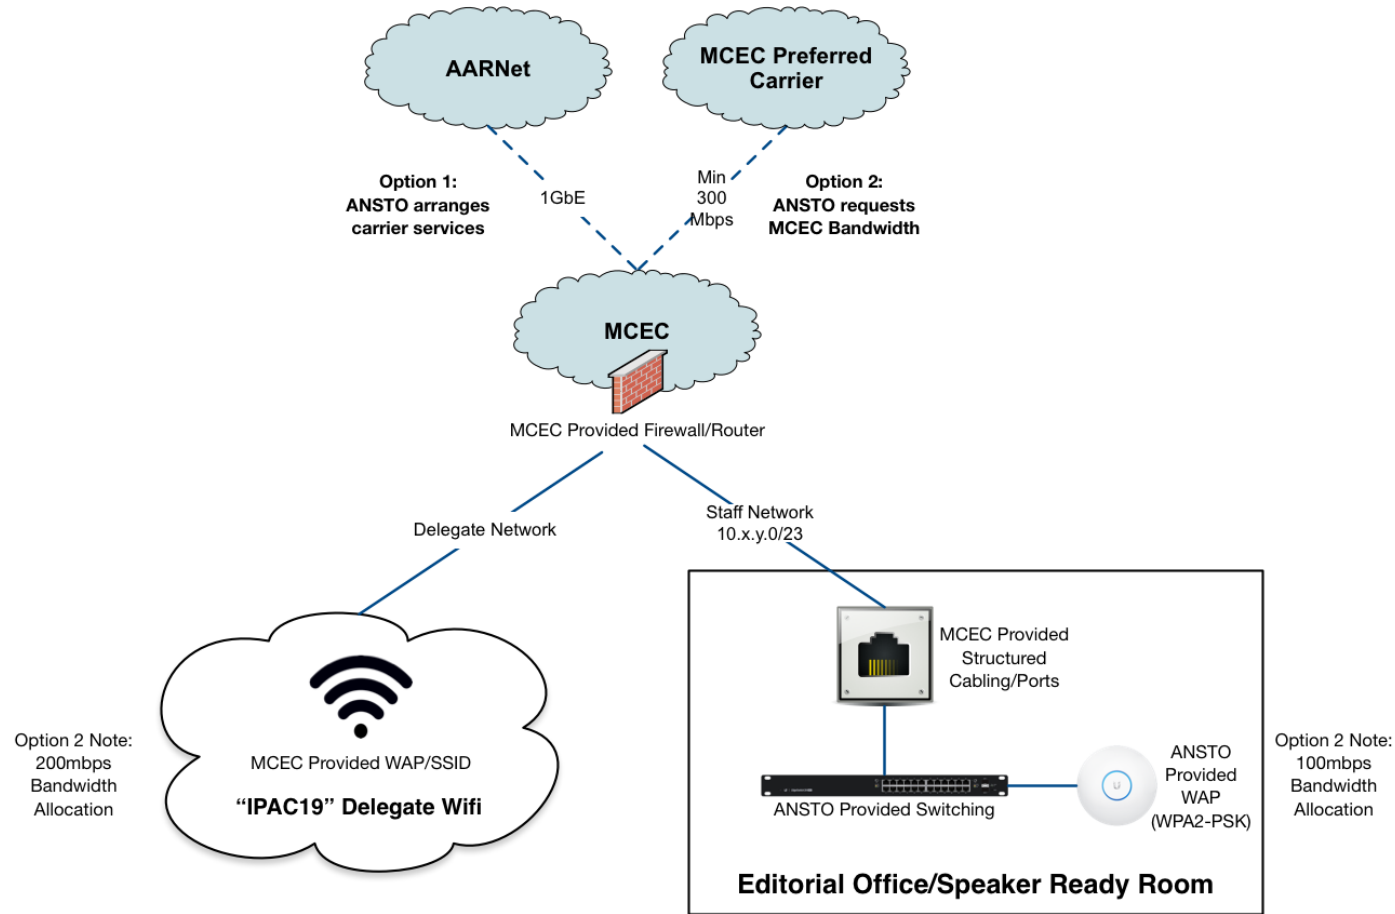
AARNet

MCEC Preferred Carrier

Option 1:
ANSTO arranges carrier services

1GbE

Min 300 Mbps

Option 2:
ANSTO requests MCEC Bandwidth

MCEC

MCEC Provided Firewall/Router

Delegate Network

Staff Network
10.x.y.0/23

MCEC Provided WAP/SSID

“IPAC19” Delegate Wifi

Option 2 Note:
200mbps Bandwidth Allocation

MCEC Provided Structured Cabling/Ports

ANSTO Provided Switching

ANSTO Provided WAP (WPA2-PSK)

Option 2 Note:
100mbps Bandwidth Allocation

Editorial Office/Speaker Ready Room